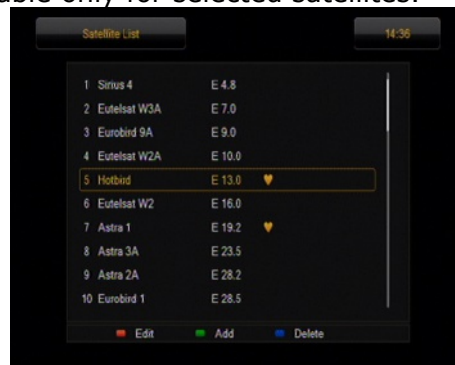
able only for selected satellites.

Satellite List

14:36

| 1 | Sirius 4 | E 4.8 |
|---|---|---|
| 2 | Eutelsat W3A | E 7.0 |
| 3 | Eurobird 9A | E 9.0 |
| 4 | Eutelsat W2A | E 10.0 |
| 5 | Hotbird | E 13.0 |
| 6 | Eutelsat W2 | E 16.0 |
| 7 | Astra 1 | E 19.2 |
| 8 | Astra 3A | E 23.5 |
| 9 | Astra 2A | E 28.2 |
| 10 | Eurobird 1 | E 28.5 |

Edit Add Delete